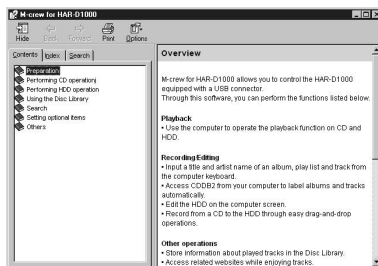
M-crew for HAR-D1000

Hide Back Forward Print Options

Contents Index Search

Preparation
Performing CD operation
Performing HDD operation
Using the Disc Library
Search
Setting optional items
Others

Overview

M-crew for HAR-D1000 allows you to control the HAR-D1000 equipped with a USB connector.
Through this software, you can perform the functions listed below.

Playback
• Use the computer to operate the playback function on CD and HDD.

Recording/Editing
• Input a title and artist name of an album, play list and track from the computer keyboard.
• Access CDDB2 from your computer to label albums and tracks automatically.
• Edit the HDD on the computer screen.
• Record from a CD to the HDD through easy drag-and-drop operations.

Other operations
• Store information about played tracks in the Disc Library.
• Access related websites while enjoying tracks.